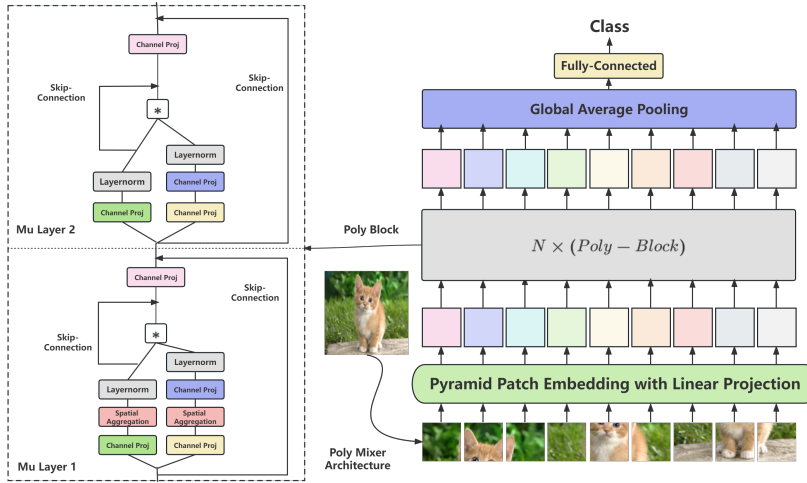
Channel Proj

Skip-Connection

Skip-Connection

*

Layernorm

Layernorm

Channel Proj

Channel Proj

Channel Proj

Mu Layer 2

Channel Proj

Skip-Connection

Skip-Connection

*

Layernorm

Layernorm

Channel Proj

Spatial Aggregation

Spatial Aggregation

Channel Proj

Channel Proj

Mu Layer 1

Class

Fully-Connected

Global Average Pooling

Poly Block

$N \times (Poly-Block)$

Pyramid Patch Embedding with Linear Projection

Poly Mixer Architecture